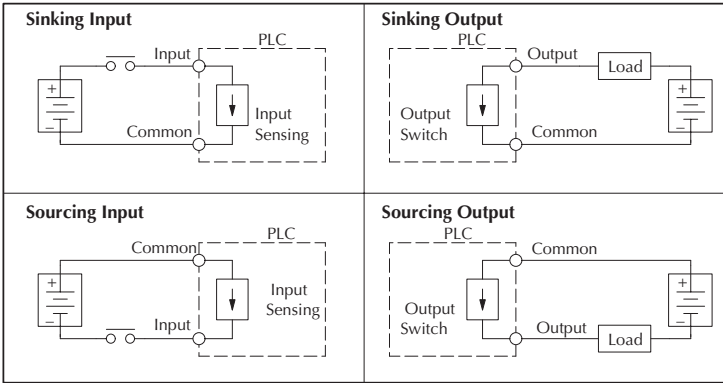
Sinking Input

PLC

Input

+

–

Common

Input Sensing

Sinking Output

PLC

Output

Load

Output Switch

Common

+

–

Sourcing Input

PLC

Common

+

–

Input Sensing

Input

Sourcing Output

PLC

Common

Output Switch

+

–

Output

Load